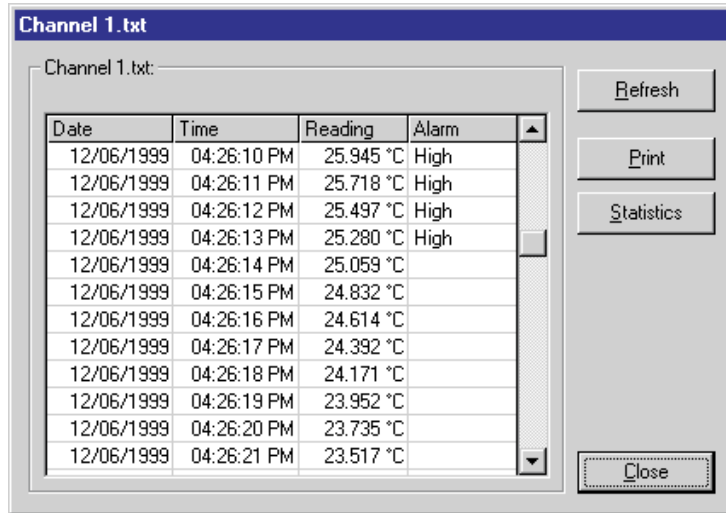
Channel 1.txt

Channel 1.txt:

| Date | Time | Reading | Alarm |
|---|---|---|---|
| 12/06/1999 | 04:26:10 PM | 25.945 °C | High |
| 12/06/1999 | 04:26:11 PM | 25.718 °C | High |
| 12/06/1999 | 04:26:12 PM | 25.497 °C | High |
| 12/06/1999 | 04:26:13 PM | 25.280 °C | High |
| 12/06/1999 | 04:26:14 PM | 25.059 °C | |
| 12/06/1999 | 04:26:15 PM | 24.832 °C | |
| 12/06/1999 | 04:26:16 PM | 24.614 °C | |
| 12/06/1999 | 04:26:17 PM | 24.392 °C | |
| 12/06/1999 | 04:26:18 PM | 24.171 °C | |
| 12/06/1999 | 04:26:19 PM | 23.952 °C | |
| 12/06/1999 | 04:26:20 PM | 23.735 °C | |
| 12/06/1999 | 04:26:21 PM | 23.517 °C | |

Refresh

Print

Statistics

Close